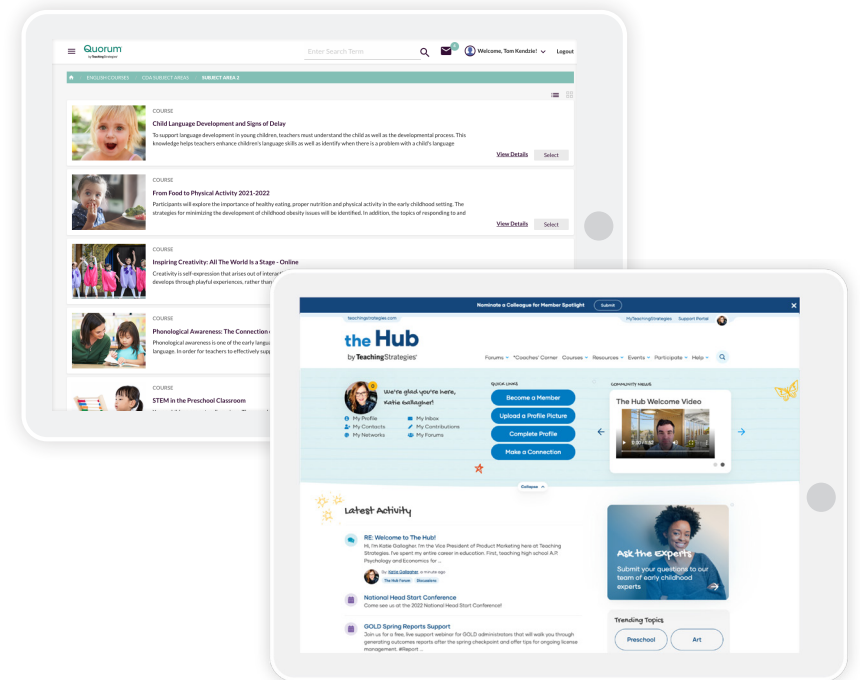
Quorum
by TeachingStrategies

Enter Search Term

Welcome, Tom Kendzle!

Logout

ENGLISH COURSES / CDA SUBJECT AREAS / SUBJECT AREA 2

COURSE
Child Language Development and Signs of Delay
To support language development in young children, teachers must understand the child as well as the developmental process. This knowledge helps teachers enhance children's language skills as well as identify when there is a problem with a child's language
View Details Select

COURSE
From Food to Physical Activity 2021-2022
Participants will explore the importance of healthy eating, proper nutrition and physical activity in the early childhood setting. The strategies for minimizing the development of childhood obesity issues will be identified. In addition, the topics of responding to and
View Details Select

COURSE
Inspiring Creativity: All The World Is a Stage - Online
Creativity is self-expression that arises out of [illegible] develops through playful experiences, rather than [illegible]

COURSE
Phonological Awareness: The Connection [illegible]
Phonological awareness is one of the early langu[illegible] language. In order for teachers to effectively sup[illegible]

COURSE
STEM in the Preschool Classroom

Nominate a Colleague for Member Spotlight Submit

teachingstrategies.com
MyTeachingStrategies Support Portal

the Hub
by TeachingStrategies

Forums "Coaches' Corner Courses Resources Events Participate Help

We're glad you're here, Katie Gallagher!
My Profile
My Contacts
My Networks
My Inbox
My Contributions
My Forums

Quick Links
Become a Member
Upload a Profile Picture
Complete Profile
Make a Connection

Community Videos
The Hub Welcome Video

Collapse

Latest Activity

RE: Welcome to The Hub!
Hi, I'm Katie Gallagher. I'm the Vice President of Product Marketing here at Teaching Strategies. I've spent my entire career in education. First, teaching high school A.P. Psychology and Economics for ...
By: Katie Gallagher
The Hub Forum Discussions

National Head Start Conference
Come see us at the 2022 National Head Start Conference!

GOLD Spring Reports Support
Join us for a free, live support webinar for GOLD administrators that will walk you through generating outcomes reports after the spring checkpoint and offer tips for ongoing license management. #Report ...

Ask the experts
Submit your questions to our team of early childhood experts

Trending Topics
Preschool
Art